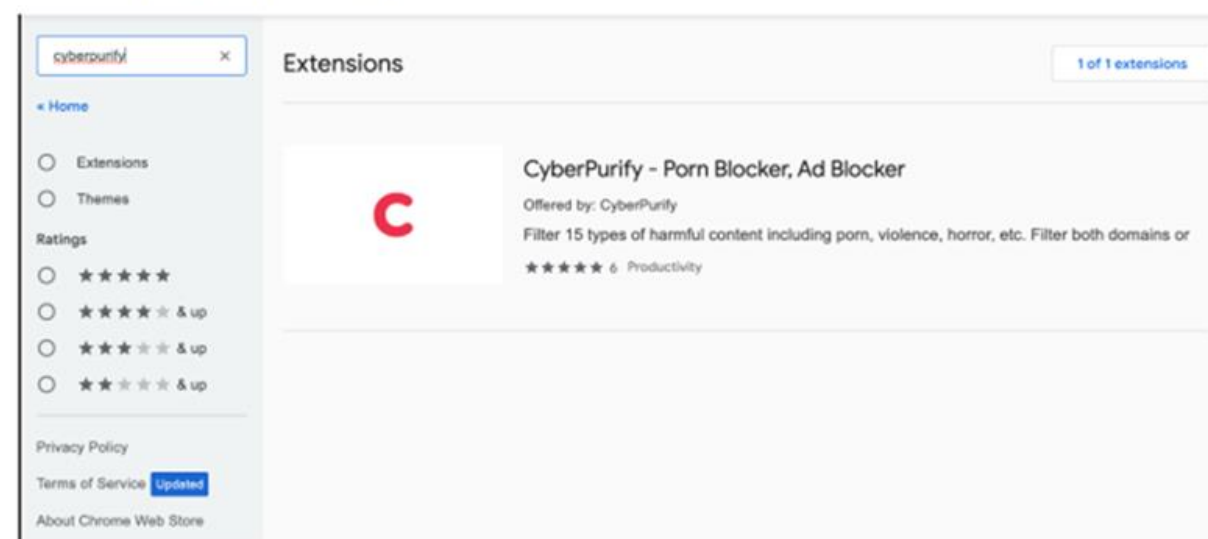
cyberpurify ×

« Home

Extensions

Themes

Ratings

★★★★★

★★★★★ & up

★★★★★ & up

★★★★★ & up

Privacy Policy

Terms of Service Updated

About Chrome Web Store

Extensions

1 of 1 extensions

C

CyberPurify - Porn Blocker, Ad Blocker

Offered by: CyberPurify

Filter 15 types of harmful content including porn, violence, horror, etc. Filter both domains or

★★★★★ 6 Productivity